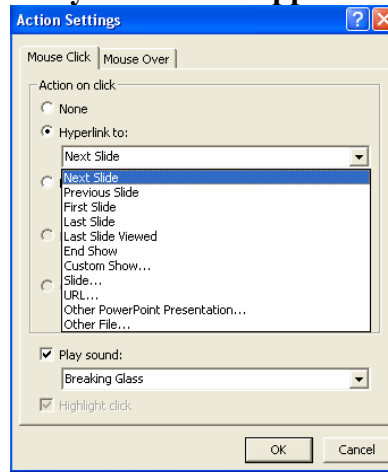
Action Settings

Mouse Click | Mouse Over

Action on click

None

Hyperlink to:

Next Slide

Next Slide
Previous Slide
First Slide
Last Slide
Last Slide Viewed
End Show
Custom Show...
Slide...
URL...
Other PowerPoint Presentation...
Other File...

Play sound:

Breaking Glass

Highlight click

OK Cancel